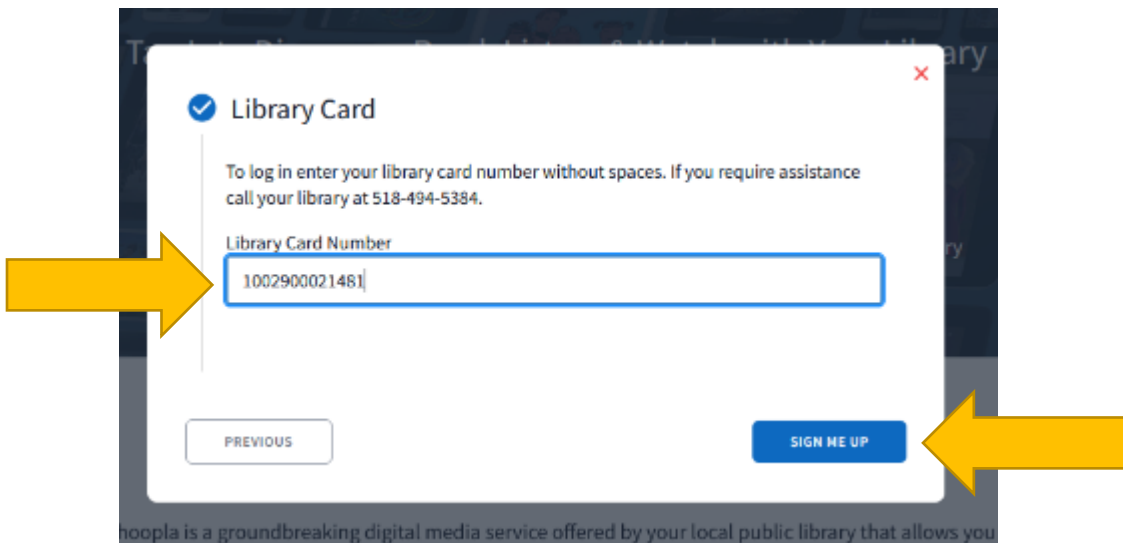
Ta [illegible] ary

×

Library Card

To log in enter your library card number without spaces. If you require assistance call your library at 518-494-5384.

Library Card Number

1002900021481

ry

PREVIOUS

SIGN ME UP

hoopla is a groundbreaking digital media service offered by your local public library that allows you